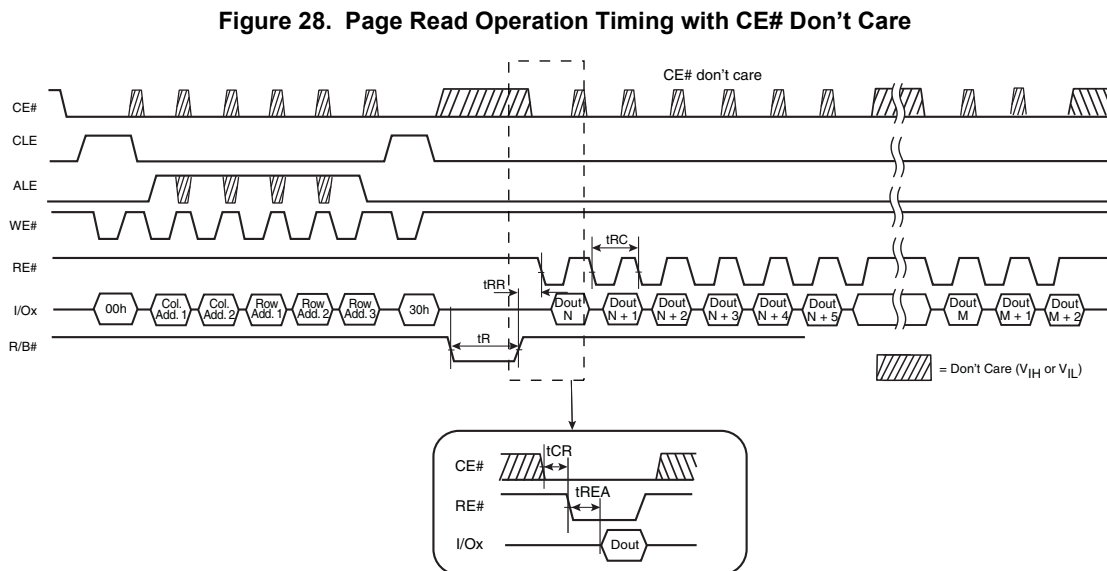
Figure 28. Page Read Operation Timing with CE# Don't Care

CE# don't care

CE#

CLE

ALE

WE#

RE#

I/Ox

R/B#

tRC

tRR

00h

Col. Add. 1

Col. Add. 2

Row Add. 1

Row Add. 2

Row Add. 3

30h

Dout N

Dout N + 1

Dout N + 2

Dout N + 3

Dout N + 4

Dout N + 5

Dout M

Dout M + 1

Dout M + 2

tR

= Don't Care ($V_{IH}$ or $V_{IL}$)

CE#

tCR

RE#

tREA

I/Ox

Dout